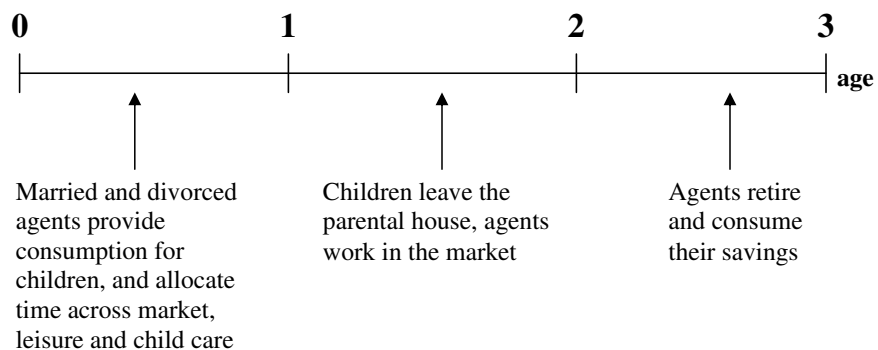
0 1 2 3
age

Married and divorced agents provide consumption for children, and allocate time across market, leisure and child care

Children leave the parental house, agents work in the market

Agents retire and consume their savings